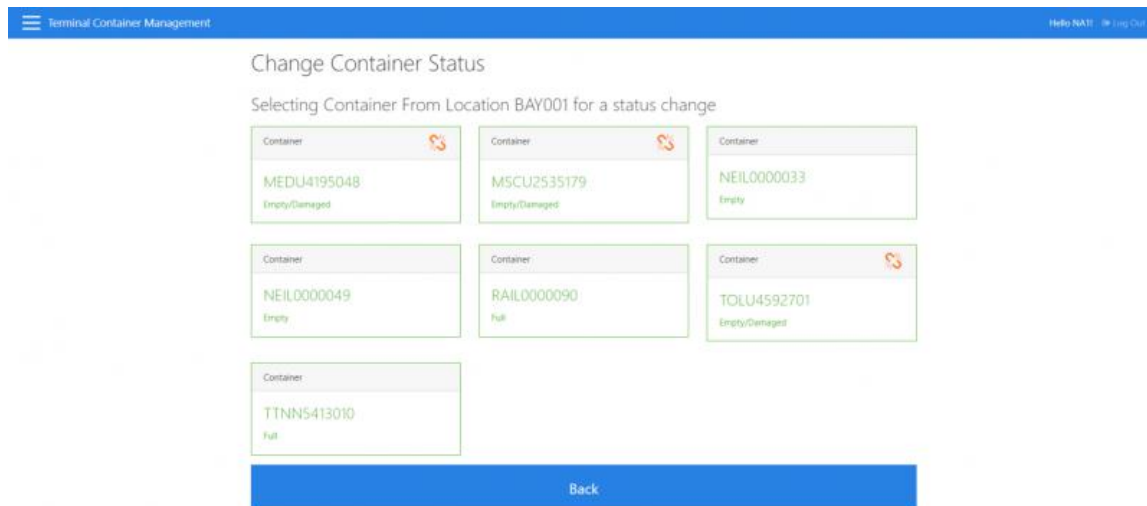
Terminal Container Management

Hello NA1! Log Out

Change Container Status

Selecting Container From Location BAY001 for a status change

Container

MEDU4195048

Empty/Damaged

Container

MSCU2535179

Empty/Damaged

Container

NEIL0000033

Empty

Container

NEIL0000049

Empty

Container

RAIL0000090

Full

Container

TOLU4592701

Empty/Damaged

Container

TTNN5413010

Full

Back